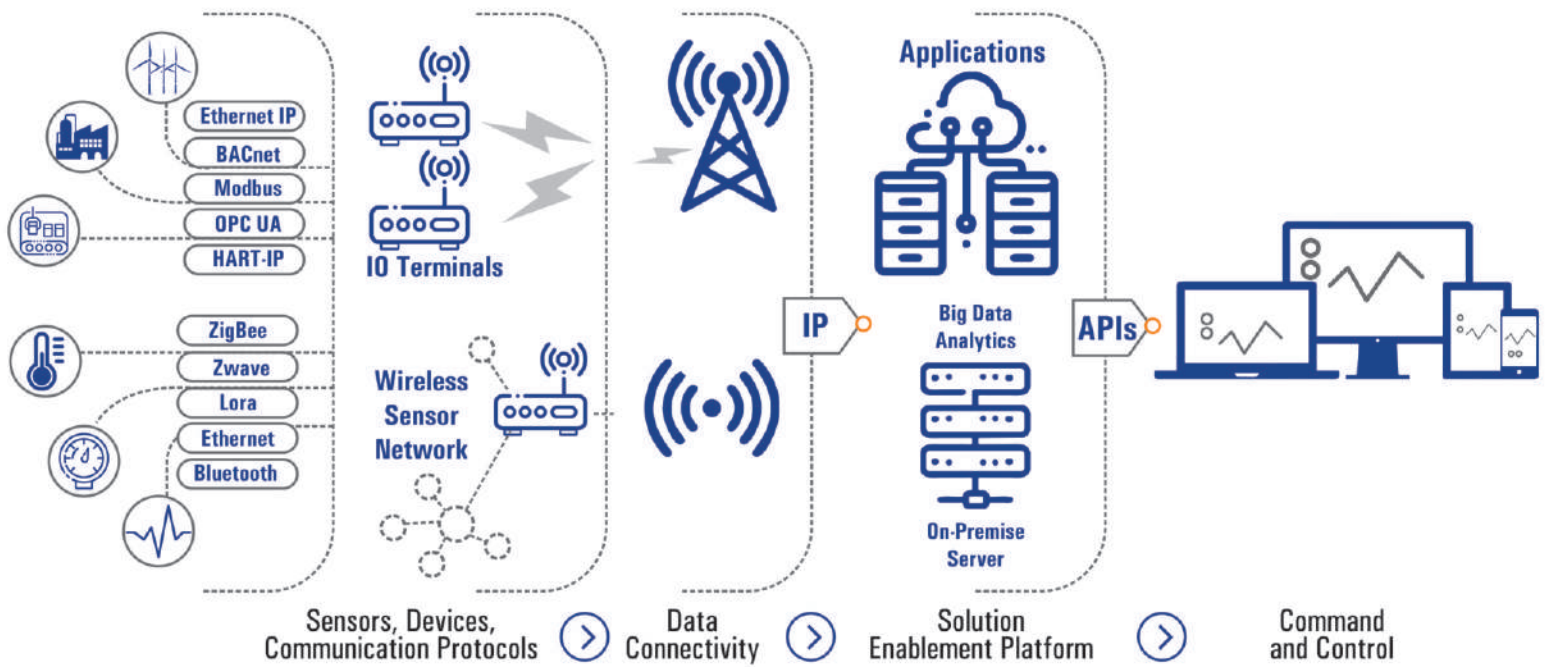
Ethernet IP
BACnet
Modbus
OPC UA
HART-IP
ZigBee
Zwave
Lora
Ethernet
Bluetooth

IO Terminals

Wireless Sensor Network

IP

Applications

Big Data Analytics

On-Premise Server

APIs

Sensors, Devices, Communication Protocols

Data Connectivity

Solution Enablement Platform

Command and Control